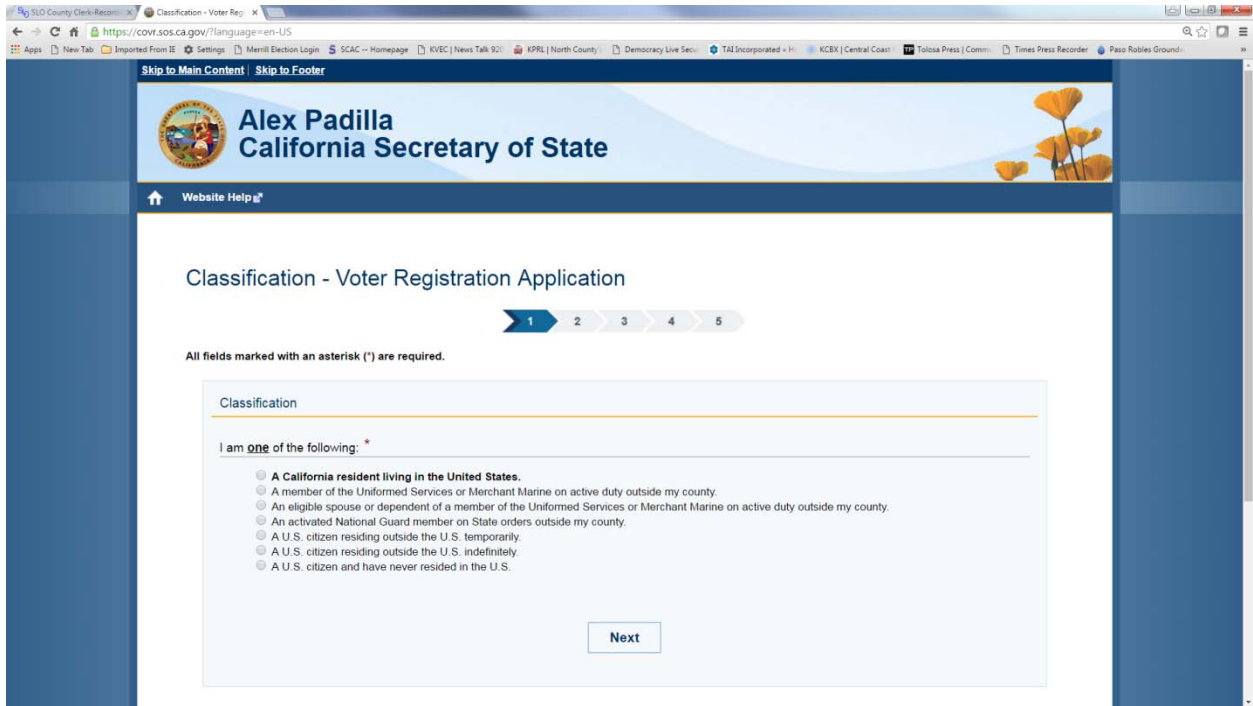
SLO County Clerk-Recor | Classification - Voter Reg

https://covr.sos.ca.gov/?language=en-US

Apps | New Tab | Imported From IE | Settings | Merrill Election Login | SCAC -- Homepage | KVEC | News Talk 92 | KPRL | North County | Democracy Live Secu | TAI Incorporated « H | KCBX | Central Coast | Tolosa Press | Comm | Times Press Recorder | Paso Robles Ground

Skip to Main Content | Skip to Footer

Alex Padilla
California Secretary of State

Website Help

Classification - Voter Registration Application

1 2 3 4 5

All fields marked with an asterisk (*) are required.

Classification

I am one of the following: *

A California resident living in the United States.
A member of the Uniformed Services or Merchant Marine on active duty outside my county.
An eligible spouse or dependent of a member of the Uniformed Services or Merchant Marine on active duty outside my county.
An activated National Guard member on State orders outside my county.
A U.S. citizen residing outside the U.S. temporarily.
A U.S. citizen residing outside the U.S. indefinitely.
A U.S. citizen and have never resided in the U.S.

Next